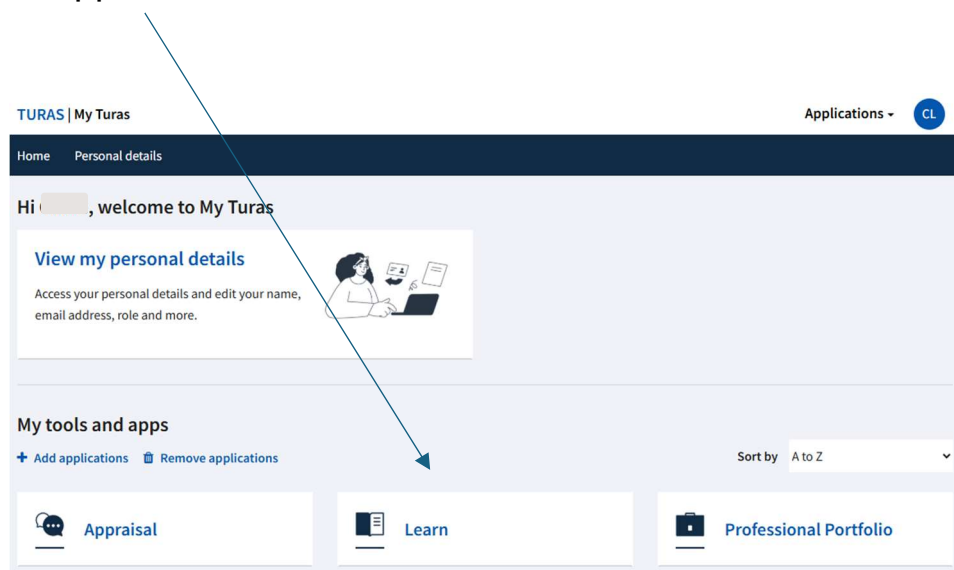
TURAS | My Turas

Applications CL

Home Personal details

Hi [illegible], welcome to My Turas

View my personal details

Access your personal details and edit your name, email address, role and more.

My tools and apps

+ Add applications Remove applications

Sort by A to Z

Appraisal

Learn

Professional Portfolio